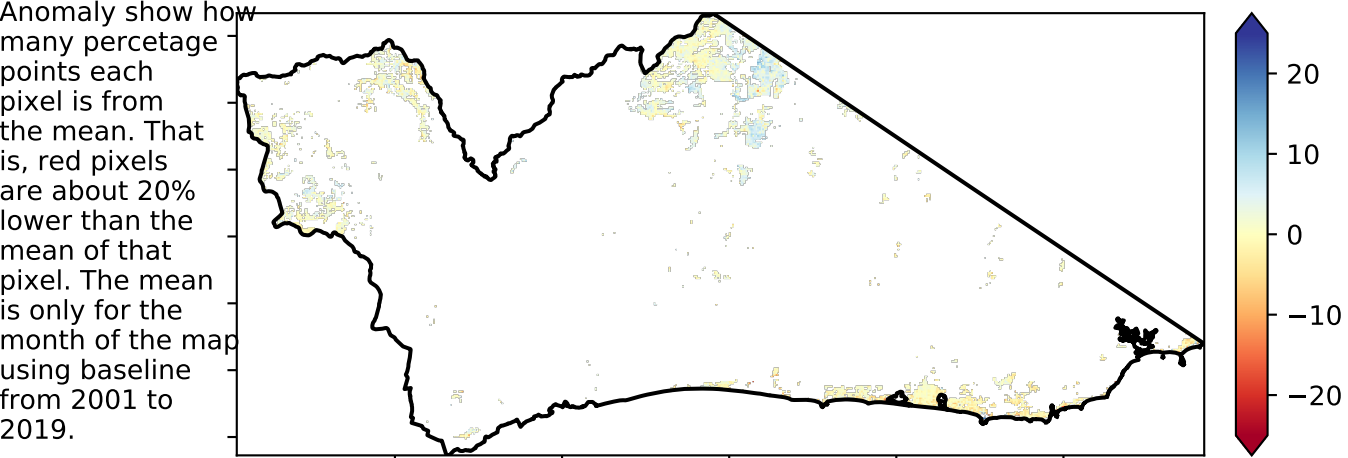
Anomaly show how many percetage points each pixel is from the mean. That is, red pixels are about 20% lower than the mean of that pixel. The mean is only for the month of the map using baseline from 2001 to 2019.

20
10
0
−10
−20